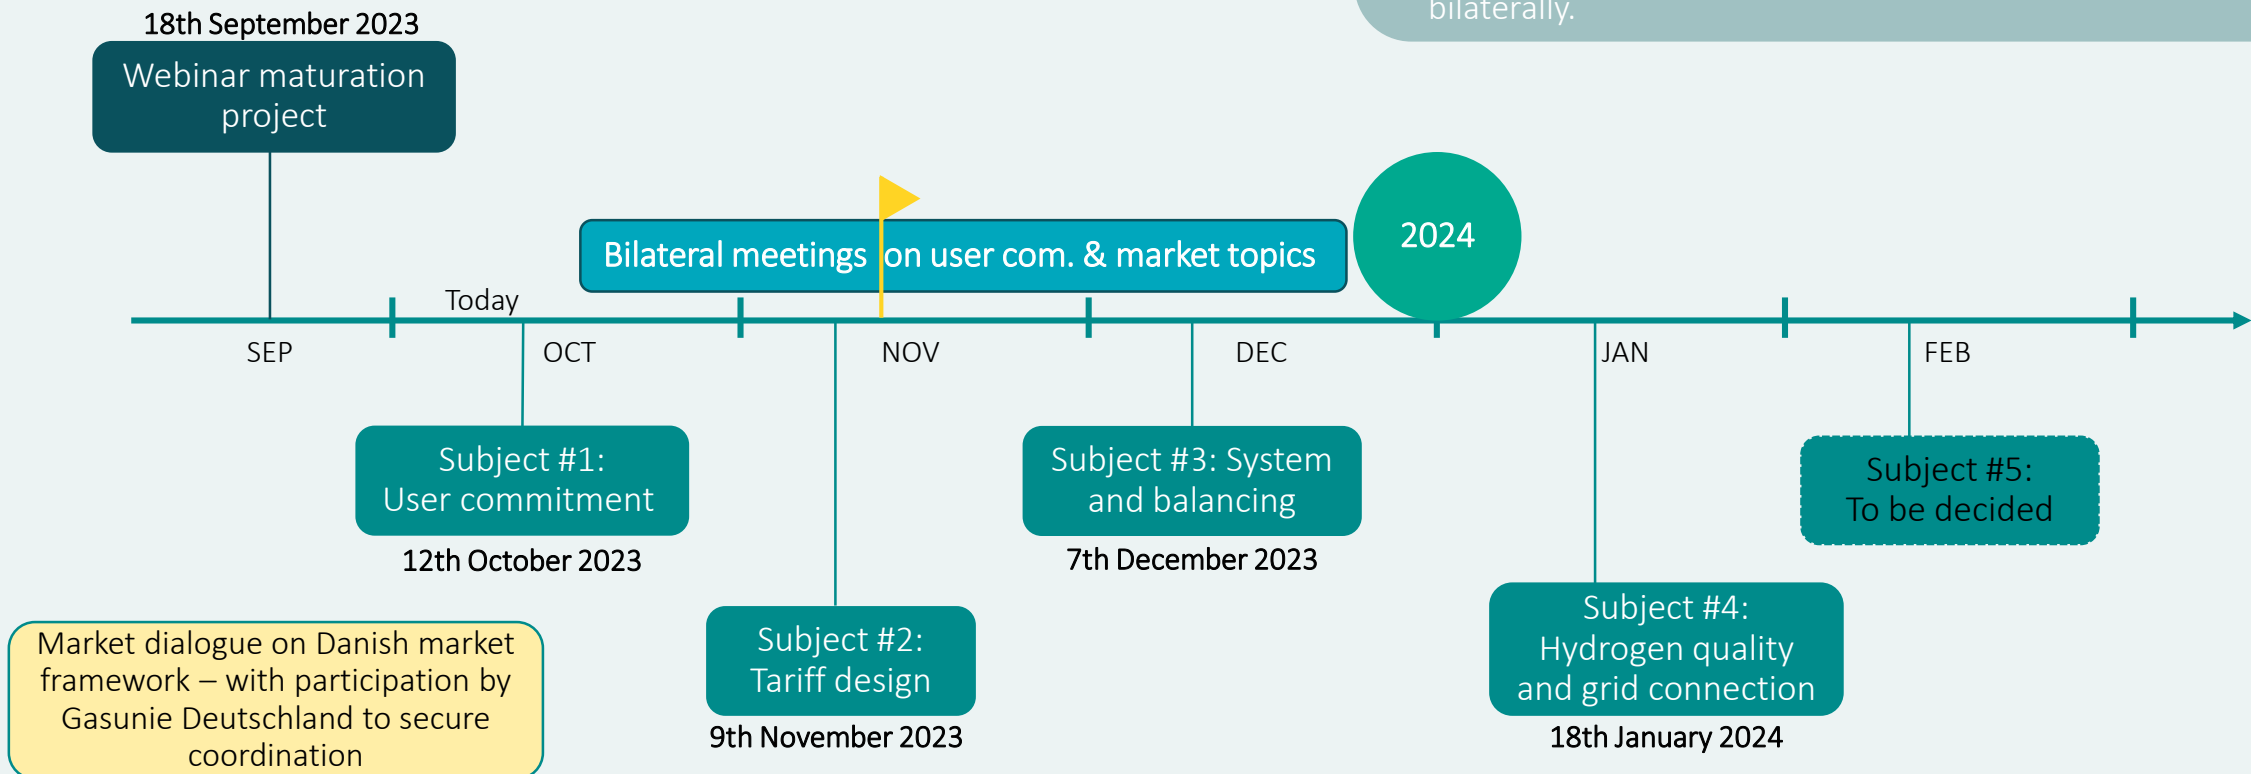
bilaterally.

18th September 2023

Webinar maturation project

Bilateral meetings on user com. & market topics

2024

Today

SEP

OCT

NOV

DEC

JAN

FEB

Subject #1: User commitment

12th October 2023

Subject #3: System and balancing

7th December 2023

Subject #5: To be decided

Market dialogue on Danish market framework – with participation by Gasunie Deutschland to secure coordination

Subject #2: Tariff design

9th November 2023

Subject #4: Hydrogen quality and grid connection

18th January 2024